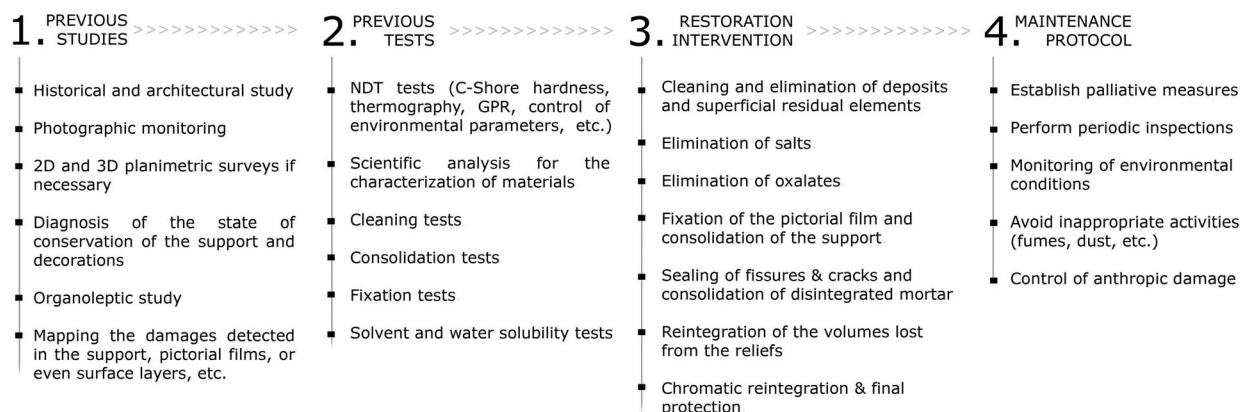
1. PREVIOUS STUDIES >>>>>>>>>>>>

- Historical and architectural study
- Photographic monitoring
- 2D and 3D planimetric surveys if necessary
- Diagnosis of the state of conservation of the support and decorations
- Organoleptic study
- Mapping the damages detected in the support, pictorial films, or even surface layers, etc.

2. PREVIOUS TESTS >>>>>>>>>>>>

- NDT tests (C-Shore hardness, thermography, GPR, control of environmental parameters, etc.)
- Scientific analysis for the characterization of materials
- Cleaning tests
- Consolidation tests
- Fixation tests
- Solvent and water solubility tests

3. RESTORATION INTERVENTION >>>>>>>>>>>>

- Cleaning and elimination of deposits and superficial residual elements
- Elimination of salts
- Elimination of oxalates
- Fixation of the pictorial film and consolidation of the support
- Sealing of fissures & cracks and consolidation of disintegrated mortar
- Reintegration of the volumes lost from the reliefs
- Chromatic reintegration & final protection

4. MAINTENANCE PROTOCOL

- Establish palliative measures
- Perform periodic inspections
- Monitoring of environmental conditions
- Avoid inappropriate activities (fumes, dust, etc.)
- Control of anthropic damage